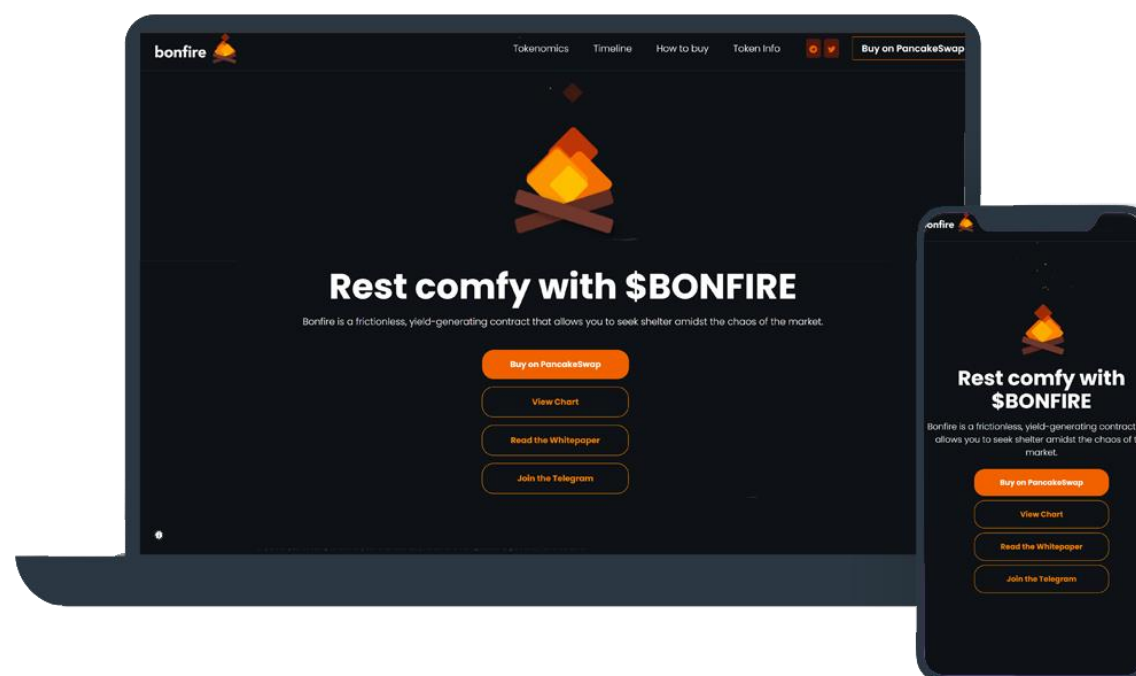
bonfire

Tokenomics Timeline How to buy Token Info Buy on PancakeSwap

Rest comfy with $BONFIRE

Bonfire is a frictionless, yield-generating contract that allows you to seek shelter amidst the chaos of the market.

Buy on PancakeSwap

View Chart

Read the Whitepaper

Join the Telegram

onfire

Rest comfy with $BONFIRE

Bonfire is a frictionless, yield-generating contract allows you to seek shelter amidst the chaos of t market.

Buy on PancakeSwap

View Chart

Read the Whitepaper

Join the Telegram